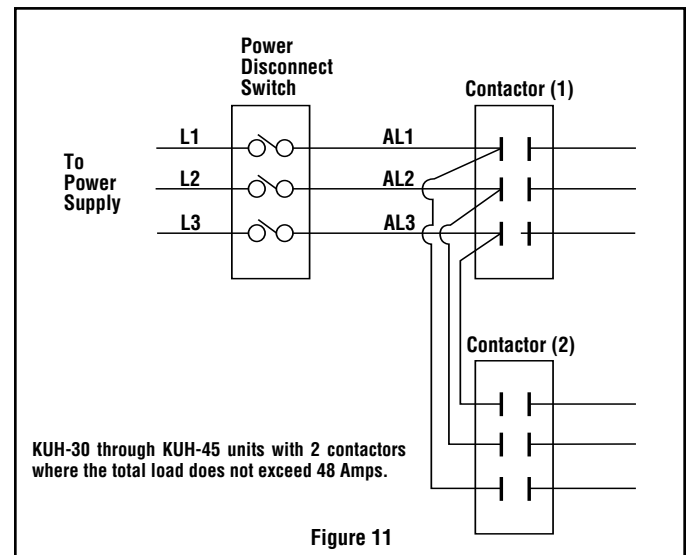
Power Disconnect Switch

Contactor (1)

To Power Supply

L1

L2

L3

AL1

AL2

AL3

Contactor (2)

KUH-30 through KUH-45 units with 2 contactors where the total load does not exceed 48 Amps.

Figure 11